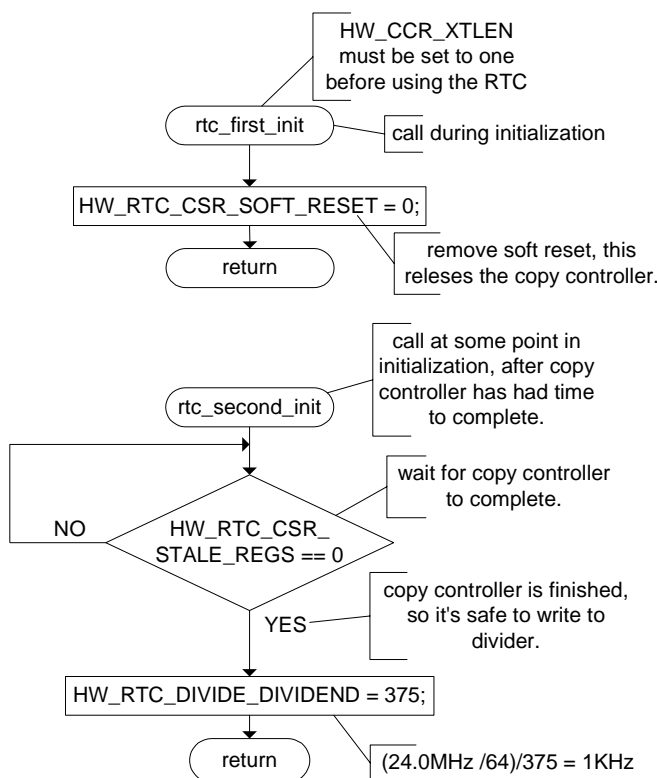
HW_CCR_XTLEN must be set to one before using the RTC

rtc_first_init

call during initialization

HW_RTC_CSR_SOFT_RESET = 0;

remove soft reset, this releses the copy controller.

return

call at some point in initialization, after copy controller has had time to complete.

rtc_second_init

wait for copy controller to complete.

NO

HW_RTC_CSR_ STALE_REGS == 0

copy controller is finished, so it's safe to write to divider.

YES

HW_RTC_DIVIDE_DIVIDEND = 375;

return

(24.0MHz /64)/375 = 1KHz